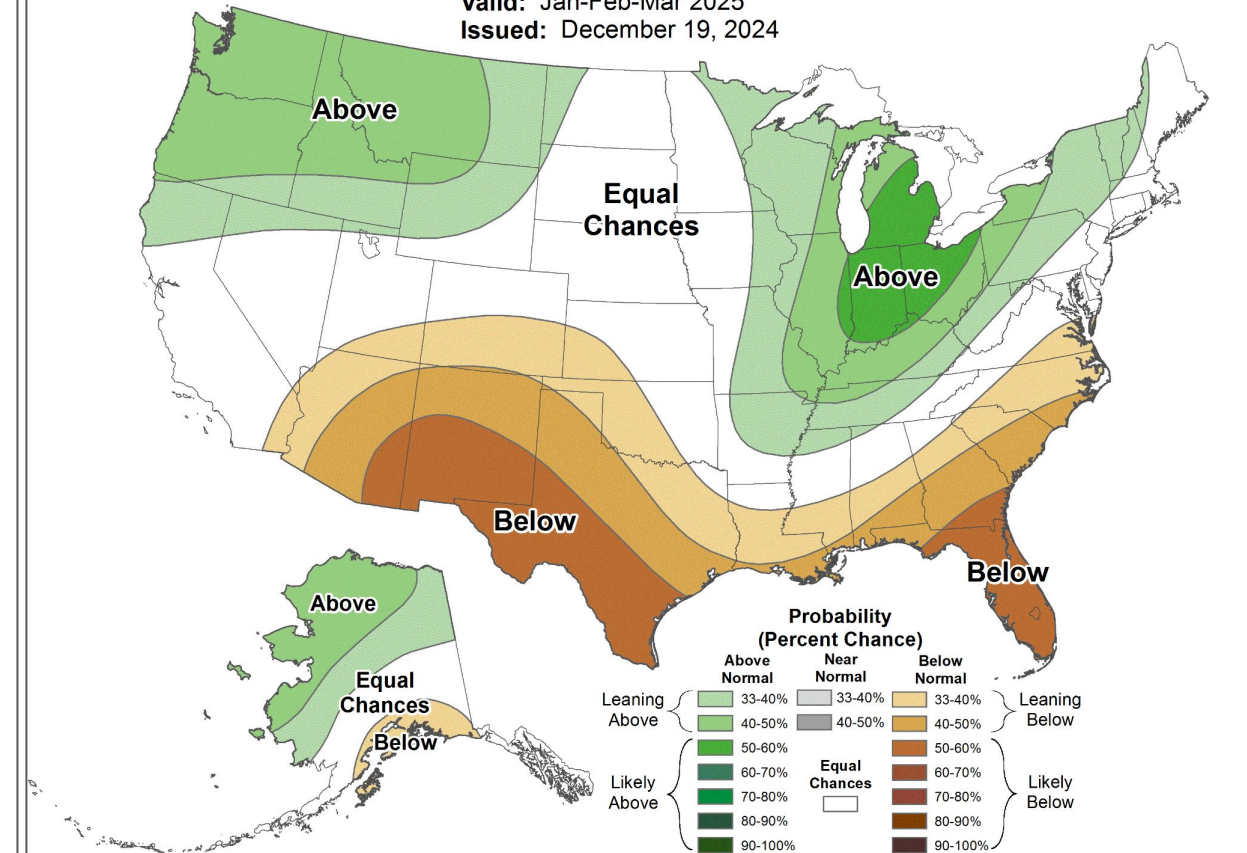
Valid: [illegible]
Issued: December 19, 2024

Above

Equal Chances

Above

Below

Below

Above

Equal Chances

Below

Probability (Percent Chance)

Above Normal
Near Normal
Below Normal

Leaning Above
33-40%
40-50%

33-40%
40-50%

33-40%
40-50%
Leaning Below

Likely Above
50-60%
60-70%
70-80%
80-90%
90-100%

Equal Chances

50-60%
60-70%
70-80%
80-90%
90-100%
Likely Below